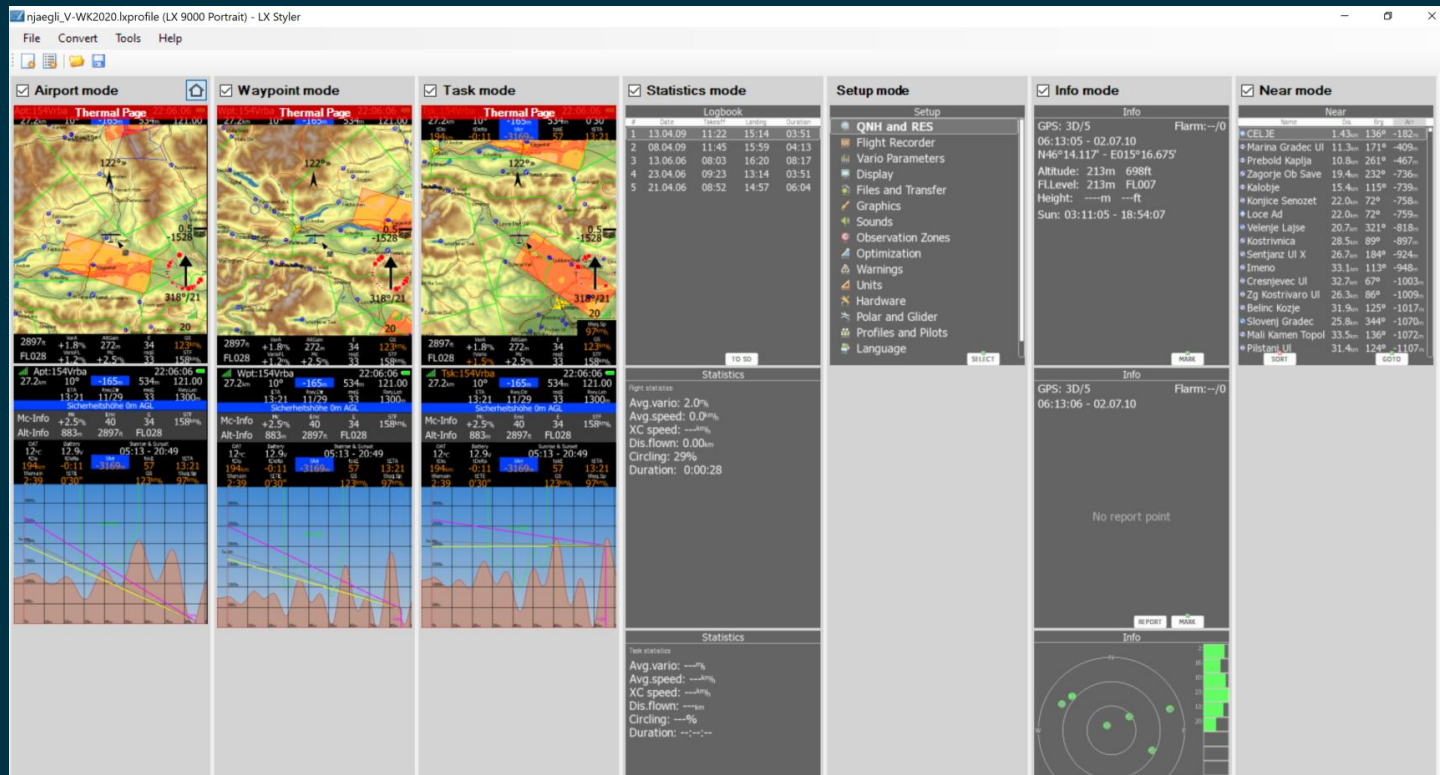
njaegli_V-WK2020.lxprofile (LX 9000 Portrait) - LX Styler

File Convert Tools Help

Airport mode

Apt:154Vrba Thermal Page 22:06:06

122°

0.5
-1528

318°/21

20

2897m +1.8 272m 34 123
FL028 +2.5 33 158

Apt:154Vrba 22:06:06
27.2km 10° -165m 534m 121.00
13:21 11/29 33 1300m
Sicherheitshöhe 0m AGL
Mc-Info +2.5 40 34 158
Alt-Info 883m 2897m FL028
12°C 12.9V 05:13 - 20:49
194m -0:11 -3169m 57 13:21
2:39 0'30" 123 97

Waypoint mode

Wpt:154Vrba Thermal Page 22:06:06

122°

0.5
-1528

318°/21

20

2897m +1.8 272m 34 123
FL028 +2.5 33 158

Wpt:154Vrba 22:06:06
27.2km 10° -165m 534m 121.00
13:21 11/29 33 1300m
Sicherheitshöhe 0m AGL
Mc-Info +2.5 40 34 158
Alt-Info 883m 2897m FL028
12°C 12.9V 05:13 - 20:49
194m -0:11 -3169m 57 13:21
2:39 0'30" 123 97

Task mode

Wpt:154Vrba Thermal Page 22:06:06

122°

0.5
-1528

318°/21

20

2897m +1.8 272m 34 123
FL028 +2.5 33 158

Tsk:154Vrba 22:06:06
27.2km 10° -165m 534m 121.00
13:21 11/29 33 1300m
Sicherheitshöhe 0m AGL
Mc-Info +2.5 40 34 158
Alt-Info 883m 2897m FL028
12°C 12.9V 05:13 - 20:49
194m -0:11 -3169m 57 13:21
2:39 0'30" 123 97

Statistics mode

Logbook
| # | Date | Takeoff | Landing | Duration |
|---|---|---|---|---|
| 1 | 13.04.09 | 11:22 | 15:14 | 03:51 |
| 2 | 08.04.09 | 11:45 | 15:59 | 04:13 |
| 3 | 13.06.06 | 08:03 | 16:20 | 08:17 |
| 4 | 23.04.06 | 09:23 | 13:14 | 03:51 |
| 5 | 21.04.06 | 08:52 | 14:57 | 06:04 |

TO SD

Statistics
Flight statistics
Avg.vario: 2.0m/s
Avg.speed: 0.0km/h
XC speed: ---km/h
Dis.flown: 0.00km
Circling: 29%
Duration: 0:00:28

Statistics
Task statistics
Avg.vario: ---m/s
Avg.speed: ---km/h
XC speed: ---km/h
Dis.flown: ---km
Circling: ---%
Duration: --:--:--

Setup mode

Setup
QNH and RES
Flight Recorder
Vario Parameters
Display
Files and Transfer
Graphics
Sounds
Observation Zones
Optimization
Warnings
Units
Hardware
Polar and Glider
Profiles and Pilots
Language

SELECT

Info mode

Info
GPS: 3D/5 Flarm:--/0
06:13:05 - 02.07.10
N46°14.117' - E015°16.675'
Altitude: 213m 698ft
Fl.Level: 213m FL007
Height: ---m ---ft
Sun: 03:11:05 - 18:54:07

MARK

Info
GPS: 3D/5 Flarm:--/0
06:13:06 - 02.07.10

No report point

REPORT MARK

Info

Near mode

Near
| Name | Dis | Brg | Arr |
|---|---|---|---|
| CELJE | 1.43km | 136° | -182m |
| Marina Gradec Ul | 11.3km | 171° | -409m |
| Prebold Kaplja | 10.8km | 261° | -467m |
| Zagorje Ob Save | 19.4km | 232° | -736m |
| Kalobje | 15.4km | 115° | -739m |
| Konjice Senozet | 22.0km | 72° | -758m |
| Loce Ad | 22.0km | 72° | -759m |
| Velenje Lajse | 20.7km | 321° | -818m |
| Kostrivnica | 28.5km | 89° | -897m |
| Sentjanz Ul X | 26.7km | 184° | -924m |
| Imeno | 33.1km | 113° | -948m |
| Cresnjevec Ul | 32.7km | 67° | -1003m |
| Zg Kostrivaro Ul | 26.3km | 86° | -1009m |
| Belinc Kozje | 31.9km | 125° | -1017m |
| Slovenj Gradec | 25.8km | 344° | -1070m |
| Mali Kamen Topol | 33.5km | 136° | -1072m |
| Pilstanj Ul | 31.4km | 124° | -1107m |

SORT GOTO